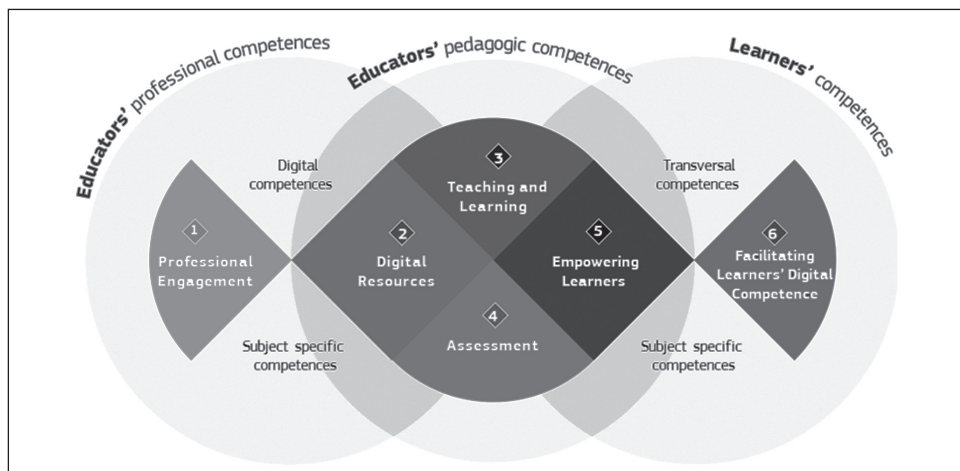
Educators' professional competences

Educators' pedagogic competences

Learners' competences

Digital competences

Subject specific competences

1 Professional Engagement

2 Digital Resources

3 Teaching and Learning

4 Assessment

5 Empowering Learners

Transversal competences

Subject specific competences

6 Facilitating Learners' Digital Competence